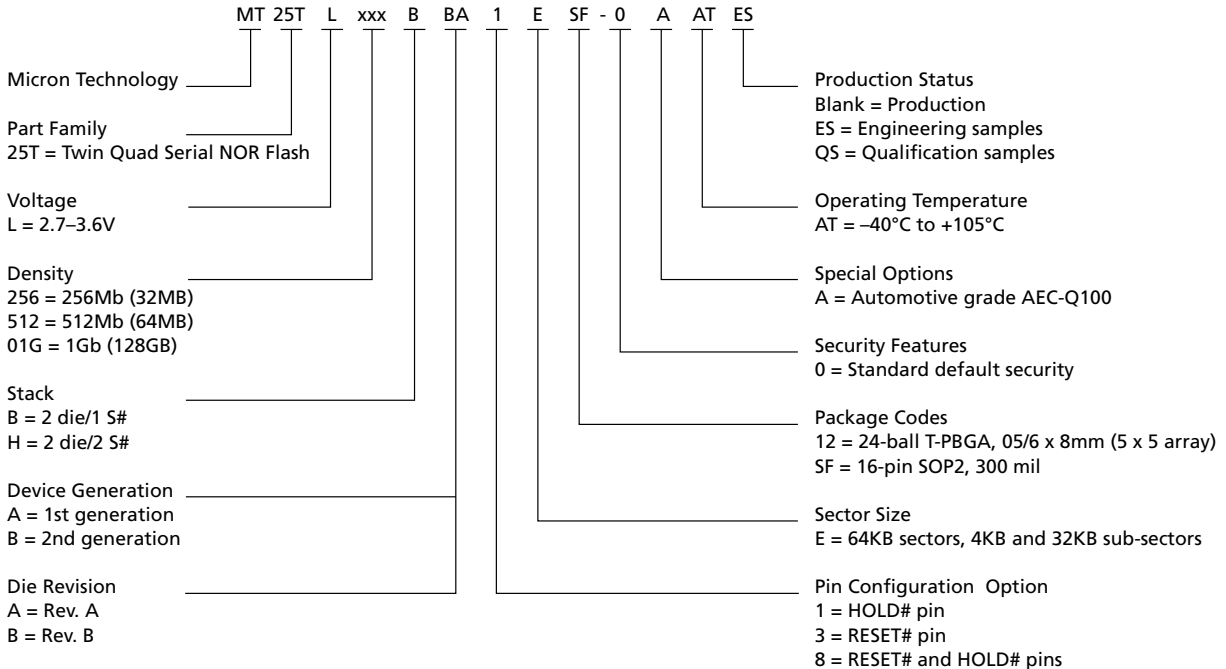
MT 25T L xxx B BA 1 E SF - 0 A AT ES

Micron Technology

Part Family
25T = Twin Quad Serial NOR Flash

Voltage
L = 2.7–3.6V

Density
256 = 256Mb (32MB)
512 = 512Mb (64MB)
01G = 1Gb (128GB)

Stack
B = 2 die/1 S#
H = 2 die/2 S#

Device Generation
A = 1st generation
B = 2nd generation

Die Revision
A = Rev. A
B = Rev. B

Production Status
Blank = Production
ES = Engineering samples
QS = Qualification samples

Operating Temperature
AT = –40°C to +105°C

Special Options
A = Automotive grade AEC-Q100

Security Features
0 = Standard default security

Package Codes
12 = 24-ball T-PBGA, 05/6 x 8mm (5 x 5 array)
SF = 16-pin SOP2, 300 mil

Sector Size
E = 64KB sectors, 4KB and 32KB sub-sectors

Pin Configuration Option
1 = HOLD# pin
3 = RESET# pin
8 = RESET# and HOLD# pins